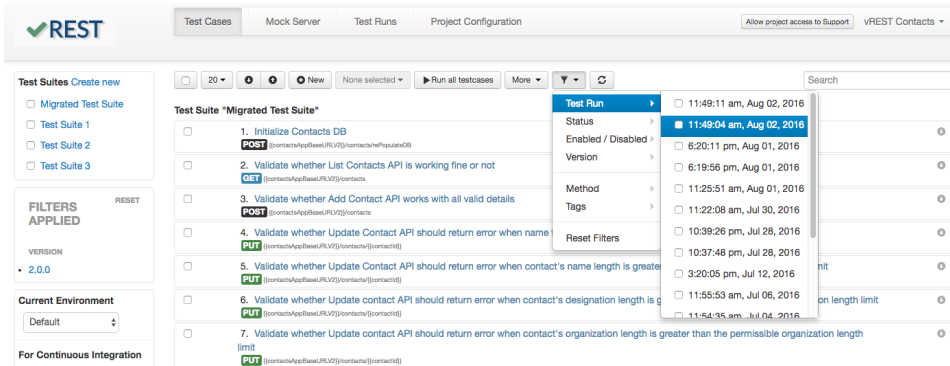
vREST

Test Cases | Mock Server | Test Runs | Project Configuration

Allow project access to Support | vREST Contacts

Test Suites Create new
Migrated Test Suite
Test Suite 1
Test Suite 2
Test Suite 3

FILTERS APPLIED | RESET

VERSION
• 2.0.0

Current Environment
Default

For Continuous Integration

20 | New | None selected | Run all testcases | More

Search

Test Suite "Migrated Test Suite"

1. Initialize Contacts DB
POST {{contactsAppBaseURLV2}}/contacts/rePopulateDB

2. Validate whether List Contacts API is working fine or not
GET {{contactsAppBaseURLV2}}/contacts

3. Validate whether Add Contact API works with all valid details
POST {{contactsAppBaseURLV2}}/contacts

4. Validate whether Update Contact API should return error when name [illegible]
PUT {{contactsAppBaseURLV2}}/contacts/{{contactId}}

5. Validate whether Update Contact API should return error when contact's name length is greater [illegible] limit
PUT {{contactsAppBaseURLV2}}/contacts/{{contactId}}

6. Validate whether Update contact API should return error when contact's designation length is g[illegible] on length limit
PUT {{contactsAppBaseURLV2}}/contacts/{{contactId}}

7. Validate whether Update contact API should return error when contact's organization length is greater than the permissible organization length limit
PUT {{contactsAppBaseURLV2}}/contacts/{{contactId}}

Test Run
Status
Enabled / Disabled
Version
Method
Tags
Reset Filters

11:49:11 am, Aug 02, 2016
11:49:04 am, Aug 02, 2016
6:20:11 pm, Aug 01, 2016
6:19:56 pm, Aug 01, 2016
11:25:51 am, Aug 01, 2016
11:22:08 am, Jul 30, 2016
10:39:26 pm, Jul 28, 2016
10:37:48 pm, Jul 28, 2016
3:20:05 pm, Jul 12, 2016
11:55:53 am, Jul 06, 2016
11:54:35 am, Jul 04, 2016